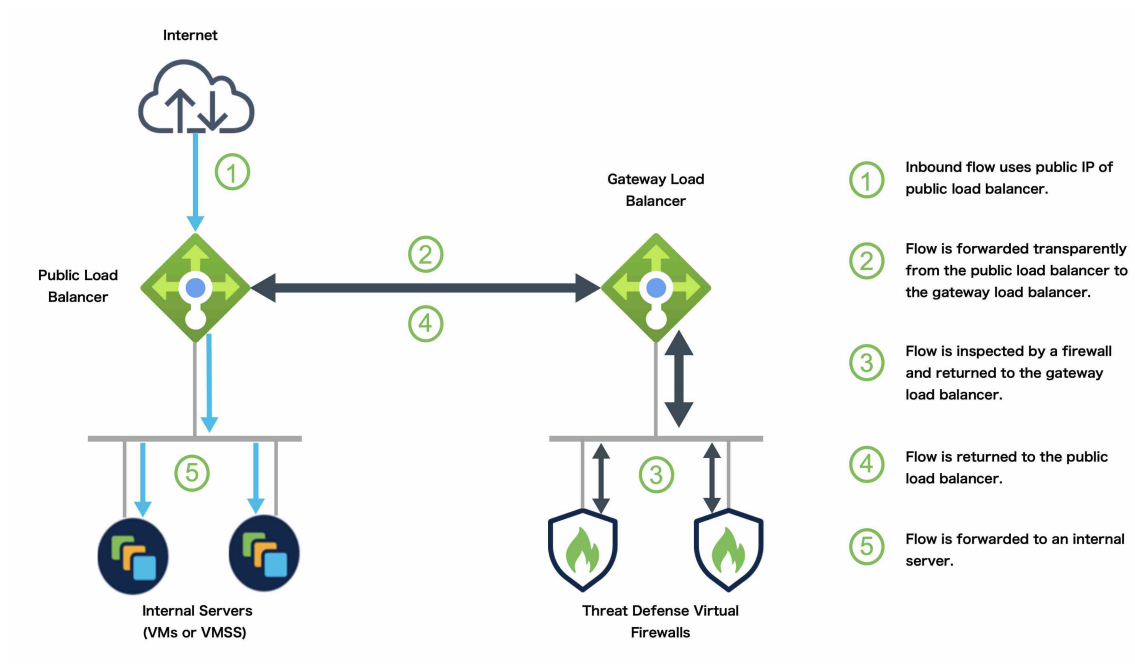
Internet

1

Public Load Balancer

2

4

Gateway Load Balancer

5

3

Internal Servers (VMs or VMSS)

Threat Defense Virtual Firewalls

1 Inbound flow uses public IP of public load balancer.

2 Flow is forwarded transparently from the public load balancer to the gateway load balancer.

3 Flow is inspected by a firewall and returned to the gateway load balancer.

4 Flow is returned to the public load balancer.

5 Flow is forwarded to an internal server.